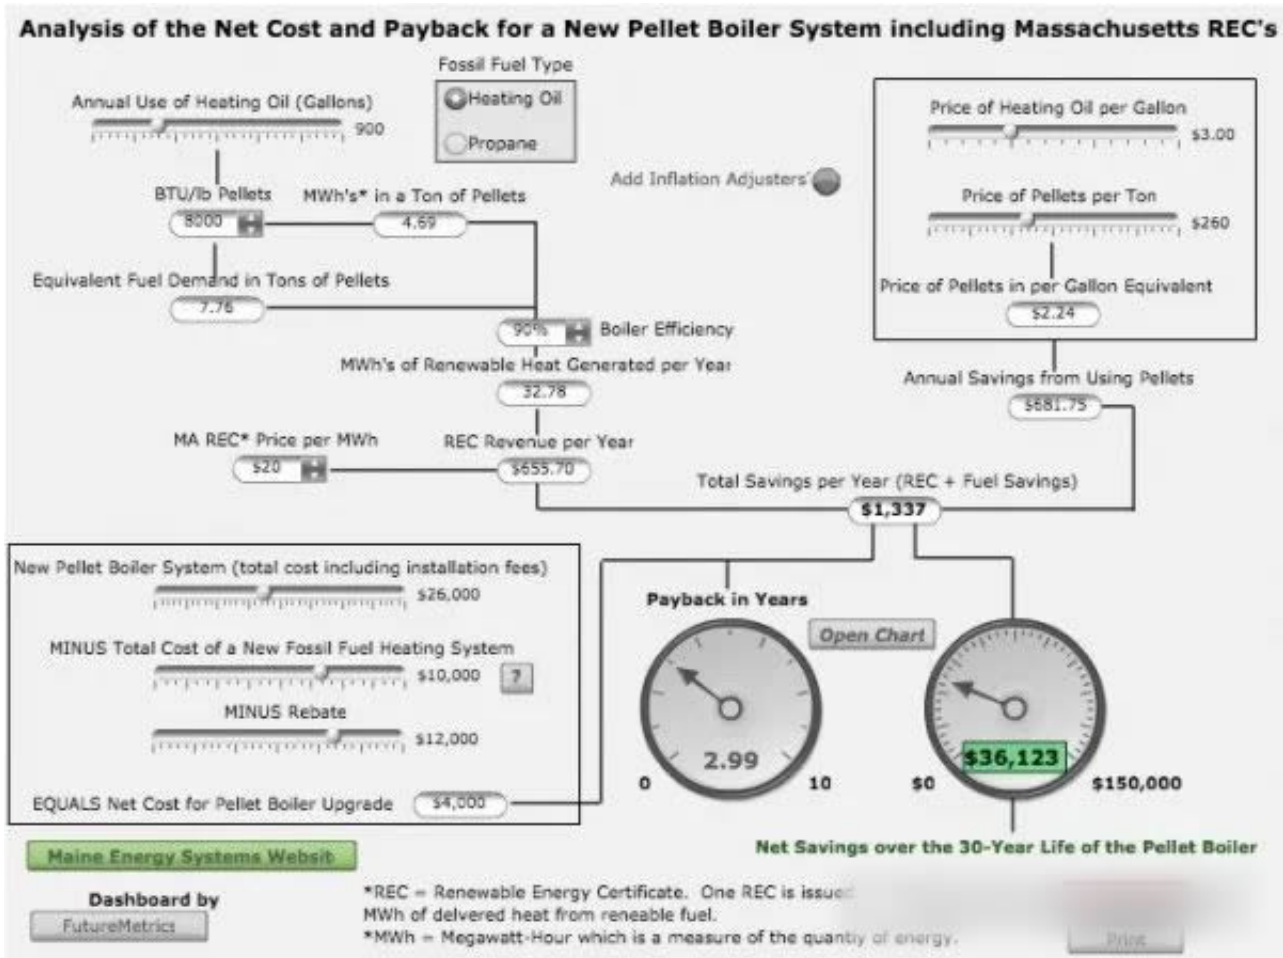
Analysis of the Net Cost and Payback for a New Pellet Boiler System including Massachusetts REC's

Fossil Fuel Type

Heating Oil

Propane

Annual Use of Heating Oil (Gallons)

900

BTU/lb Pellets

8000

MWh's* in a Ton of Pellets

4.69

Add Inflation Adjusters

Price of Heating Oil per Gallon

$3.00

Price of Pellets per Ton

$260

Price of Pellets in per Gallon Equivalent

$2.24

Equivalent Fuel Demand in Tons of Pellets

7.76

90%

Boiler Efficiency

MWh's of Renewable Heat Generated per Year

32.78

Annual Savings from Using Pellets

$681.75

MA REC* Price per MWh

$20

REC Revenue per Year

$655.70

Total Savings per Year (REC + Fuel Savings)

$1,337

New Pellet Boiler System (total cost including installation fees)

$26,000

MINUS Total Cost of a New Fossil Fuel Heating System

$10,000

?

MINUS Rebate

$12,000

EQUALS Net Cost for Pellet Boiler Upgrade

$4,000

Payback in Years

Open Chart

2.99

0

10

$36,123

$0

$150,000

Net Savings over the 30-Year Life of the Pellet Boiler

Maine Energy Systems Websit

Dashboard by

FutureMetrics

*REC = Renewable Energy Certificate. One REC is issue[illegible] MWh of delvered heat from reneable fuel.

*MWh = Megawatt-Hour which is a measure of the quantity of energy.

Print